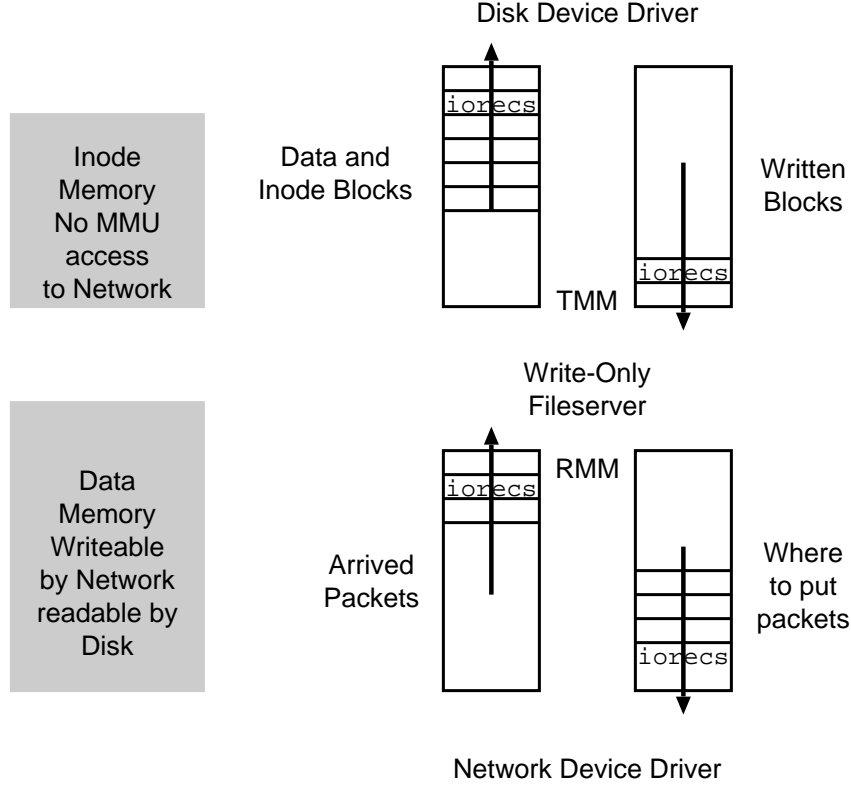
Disk Device Driver

Inode Memory No MMU access to Network

Data and Inode Blocks

iorecs

Written Blocks

iorecs

TMM

Write-Only Fileserver

Data Memory Writeable by Network readable by Disk

RMM

iorecs

Arrived Packets

Where to put packets

iorecs

Network Device Driver